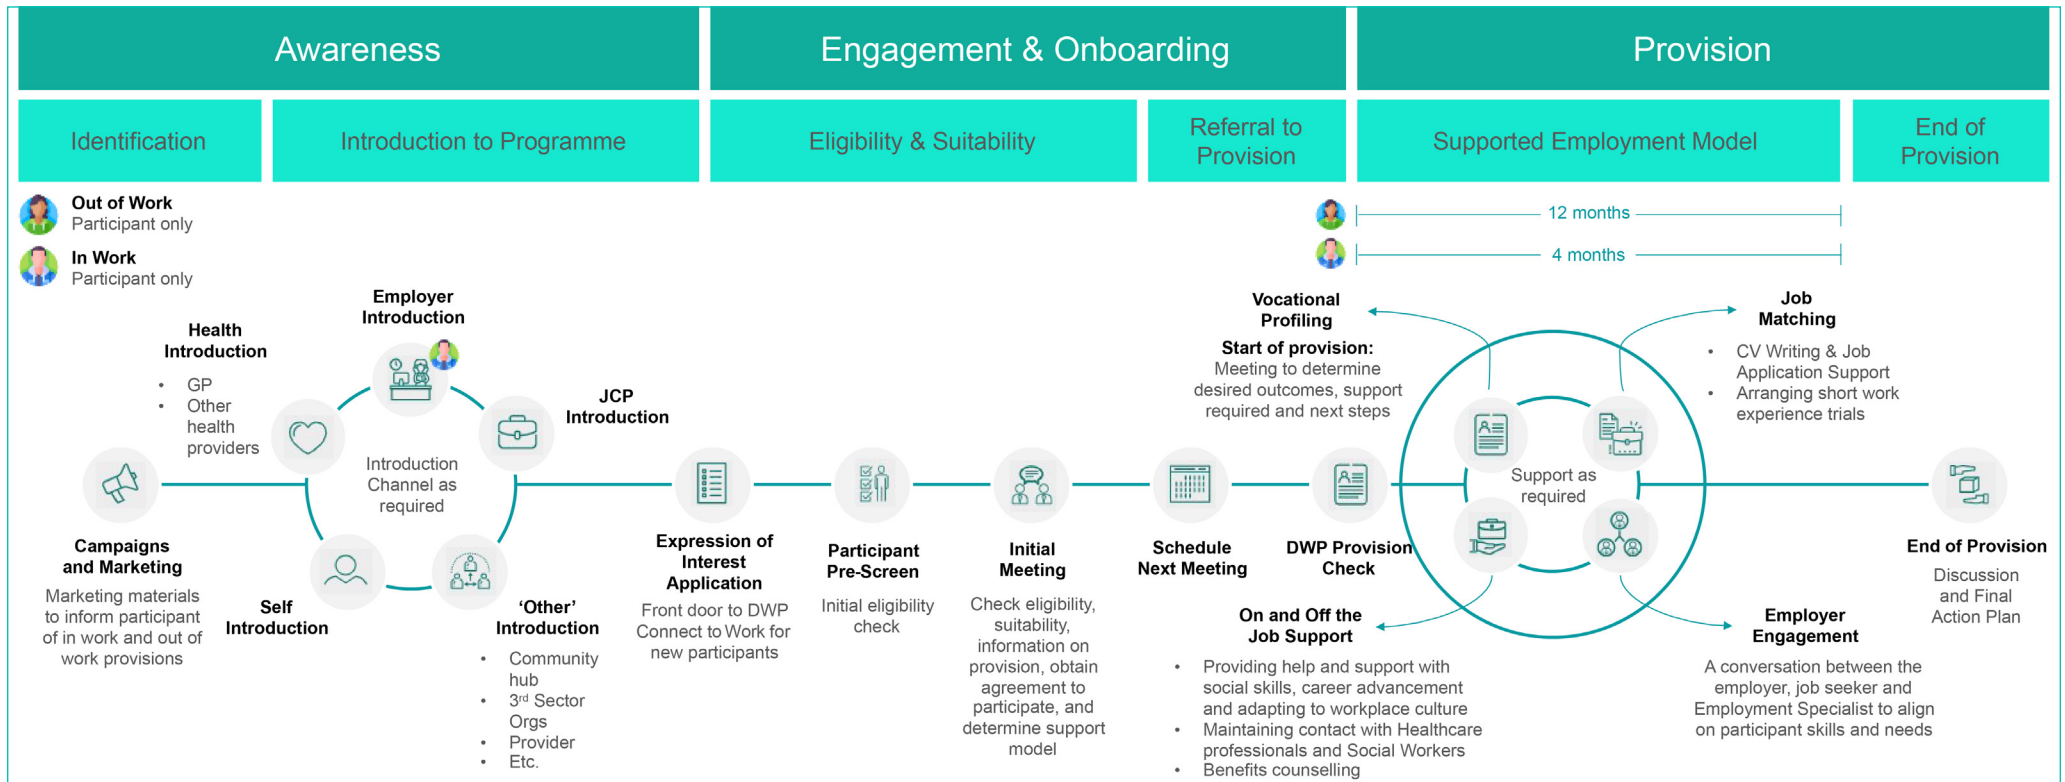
Awareness

Engagement & Onboarding

Provision

Identification

Introduction to Programme

Eligibility & Suitability

Referral to Provision

Supported Employment Model

End of Provision

Out of Work
Participant only

In Work
Participant only

12 months

4 months

Employer Introduction

Health Introduction
- GP
- Other health providers

JCP Introduction

Introduction Channel as required

Campaigns and Marketing
Marketing materials to inform participant of in work and out of work provisions

Self Introduction

'Other' Introduction
- Community hub
- 3$^{rd}$ Sector Orgs
- Provider
- Etc.

Expression of Interest Application
Front door to DWP Connect to Work for new participants

Participant Pre-Screen
Initial eligibility check

Initial Meeting
Check eligibility, suitability, information on provision, obtain agreement to participate, and determine support model

Schedule Next Meeting

DWP Provision Check

Vocational Profiling
Start of provision:
Meeting to determine desired outcomes, support required and next steps

Job Matching
- CV Writing & Job Application Support
- Arranging short work experience trials

Support as required

On and Off the Job Support
- Providing help and support with social skills, career advancement and adapting to workplace culture
- Maintaining contact with Healthcare professionals and Social Workers
- Benefits counselling

Employer Engagement
A conversation between the employer, job seeker and Employment Specialist to align on participant skills and needs

End of Provision
Discussion and Final Action Plan